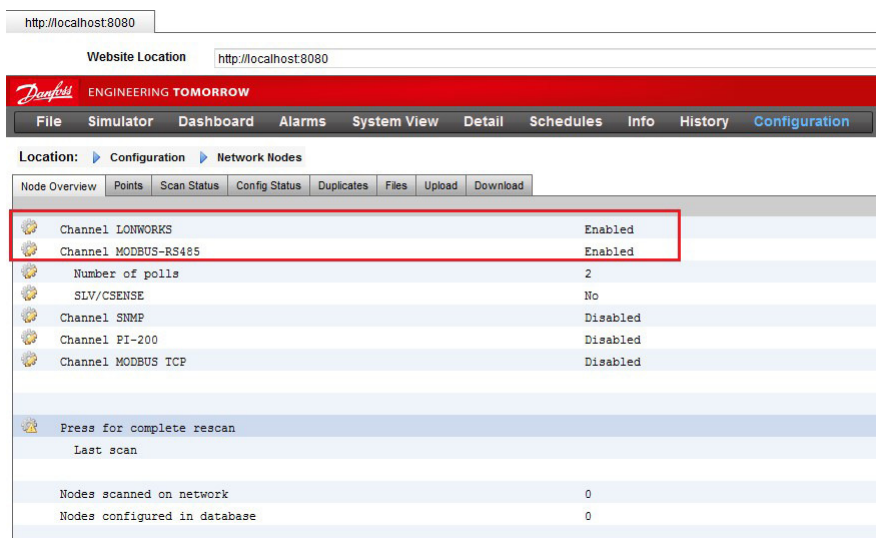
http://localhost:8080

Website Location http://localhost:8080

Danfoss ENGINEERING TOMORROW

File Simulator Dashboard Alarms System View Detail Schedules Info History Configuration

Location: Configuration Network Nodes

Node Overview Points Scan Status Config Status Duplicates Files Upload Download

| | |
|---|---|
| Channel LONWORKS | Enabled |
| Channel MODBUS-RS485 | Enabled |
| Number of polls | 2 |
| SLV/CSENSE | No |
| Channel SNMP | Disabled |
| Channel PI-200 | Disabled |
| Channel MODBUS TCP | Disabled |

Press for complete rescan

Last scan

| | |
|---|---|
| Nodes scanned on network | 0 |
| Nodes configured in database | 0 |